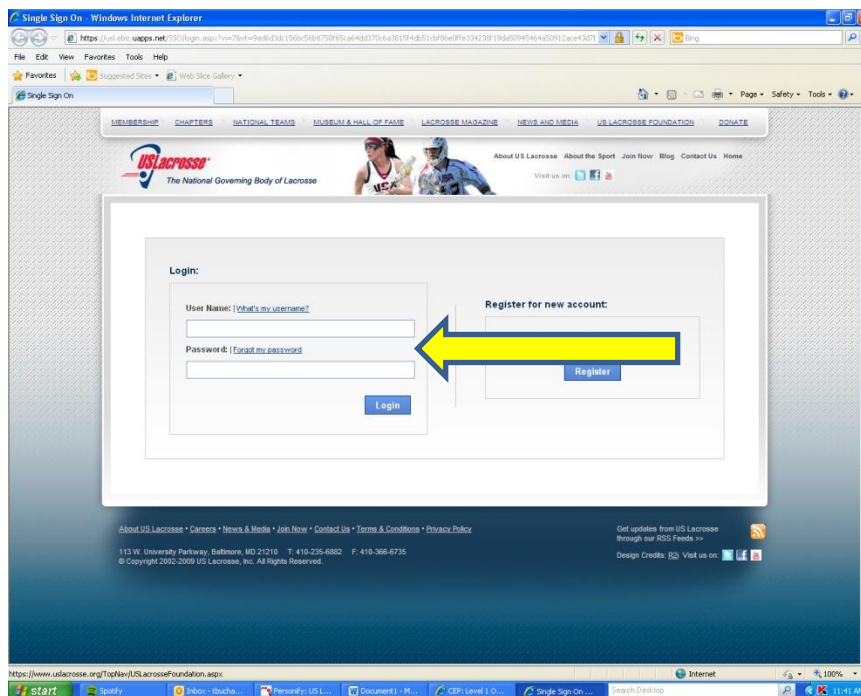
Single Sign On - Windows Internet Explorer

https://usl.ebiz.uapps.net/SSO/login.aspx?vi=7&vt=9ad6d3dc156bc56b6750f65ca64dd370c6a3815f4db51cbf86e0ffe334238f19da50945464a50912ace43d7f

Bing

File Edit View Favorites Tools Help

Favorites Suggested Sites Web Slice Gallery

Single Sign On

Page Safety Tools

MEMBERSHIP CHAPTERS NATIONAL TEAMS MUSEUM & HALL OF FAME LACROSSE MAGAZINE NEWS AND MEDIA US LACROSSE FOUNDATION DONATE

USLacrosse
The National Governing Body of Lacrosse

About US Lacrosse About the Sport Join Now Blog Contact Us Home

Visit us on:

Login:

User Name: | What's my username?

Password: | Forgot my password

Login

Register for new account:

Register

About US Lacrosse • Careers • News & Media • Join Now • Contact Us • Terms & Conditions • Privacy Policy

113 W. University Parkway, Baltimore, MD 21210 T: 410-235-6882 F: 410-366-6735
© Copyright 2002-2009 US Lacrosse, Inc. All Rights Reserved.

Get updates from US Lacrosse through our RSS Feeds >>

Design Credits: R2i Visit us on:

https://www.uslacrosse.org/TopNav/USLacrosseFoundation.aspx

Internet

100%

start Spotify Inbox - tbucha... Personify: US L... Document1 - M... CEP: Level 1 O... Single Sign On ... Search Desktop 11:41 A